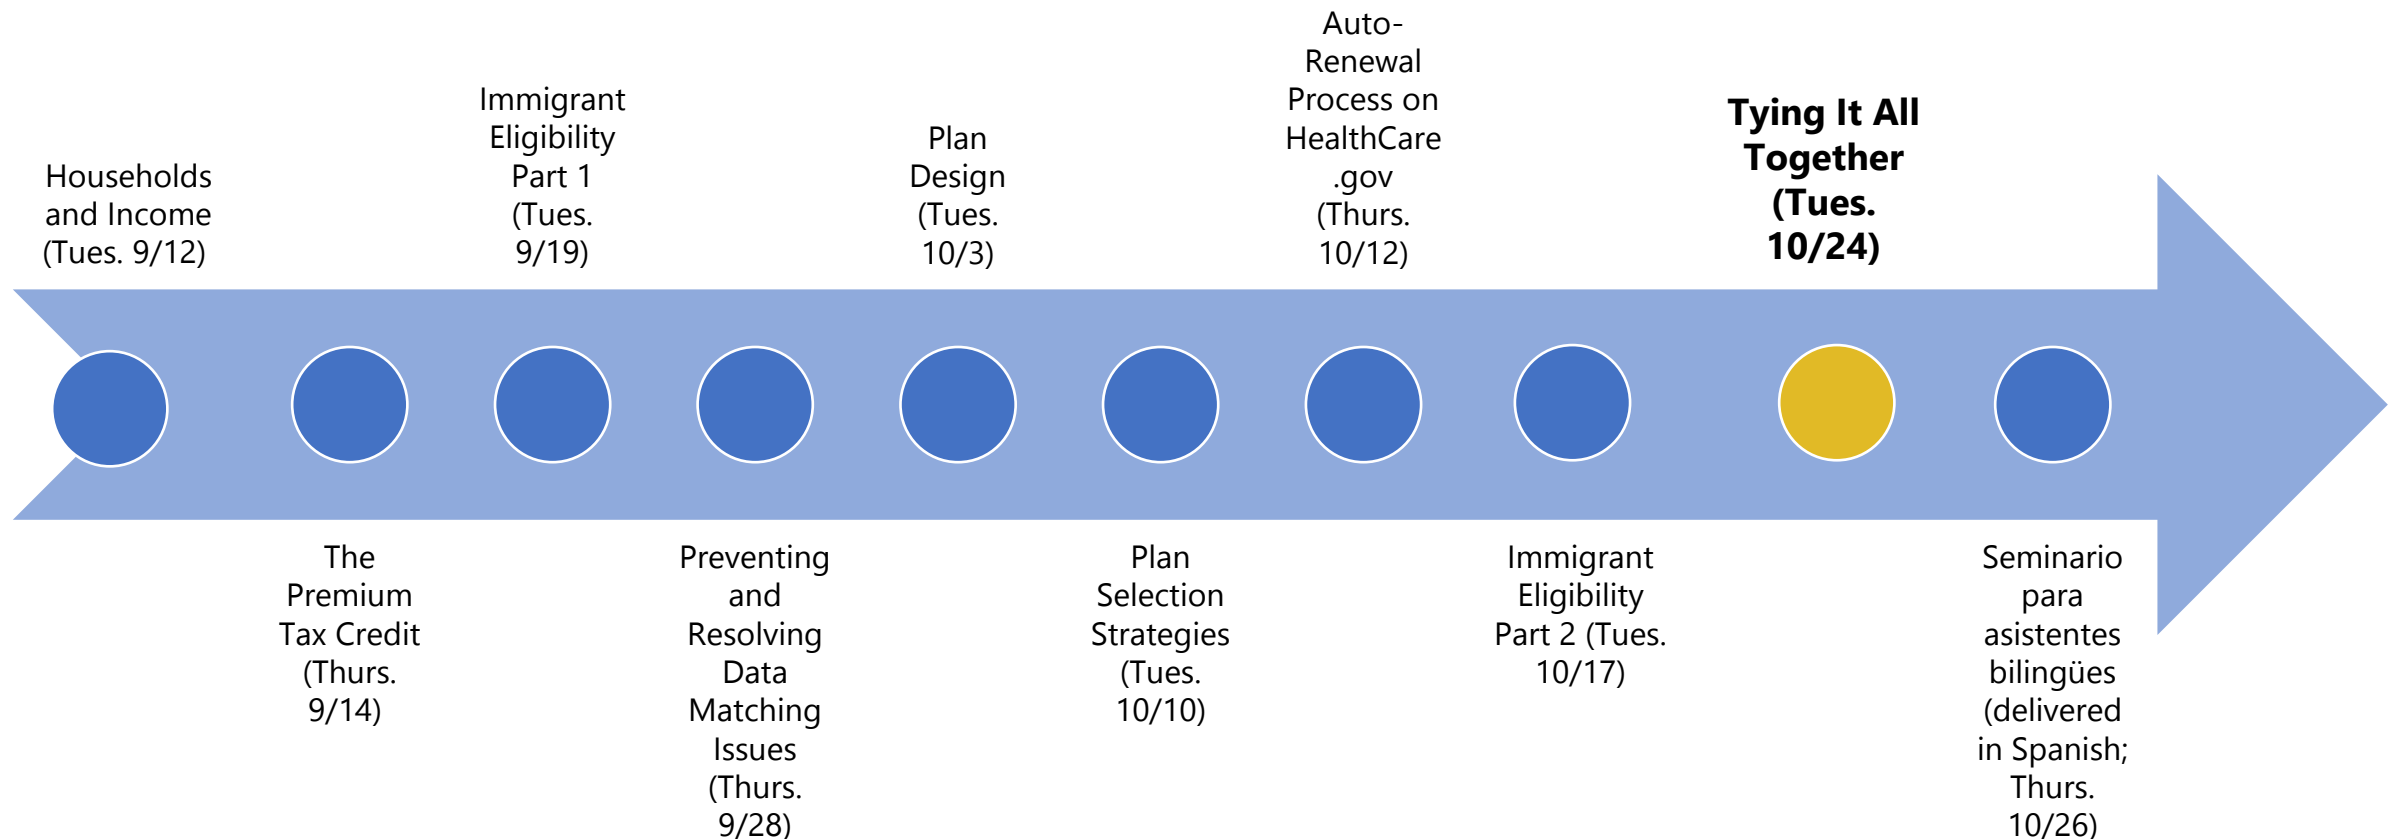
Households and Income (Tues. 9/12)

The Premium Tax Credit (Thurs. 9/14)

Immigrant Eligibility Part 1 (Tues. 9/19)

Preventing and Resolving Data Matching Issues (Thurs. 9/28)

Plan Design (Tues. 10/3)

Plan Selection Strategies (Tues. 10/10)

Auto-Renewal Process on HealthCare.gov (Thurs. 10/12)

Immigrant Eligibility Part 2 (Tues. 10/17)

**Tying It All Together (Tues. 10/24)**

Seminario para asistentes bilingües (delivered in Spanish; Thurs. 10/26)